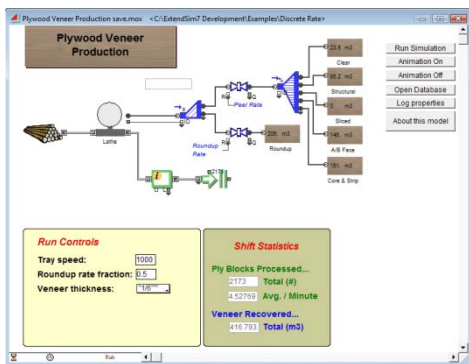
Plywood Veneer Production save.mox <C:\ExtendSim7 Development\Examples\Discrete Rate>

Plywood Veneer Production

Run Simulation
Animation On
Animation Off
Open Database
Log properties
About this model

23.8 m3
Clear
58.2 m3
Structural
0 m3
Sliced
146 m3
A/B Face
181 m3
Core & Strip

Peel Rate
Roundup Rate
208 m3
Roundup
Lathe
2173

Run Controls
Tray speed: 1000
Roundup rate fraction: 0.5
Veneer thickness: 1/6"

Shift Statistics
Ply Blocks Processed...
2173 Total (#)
4.52769 Avg. / Minute
Veneer Recovered...
416.793 Total (m3)

Run